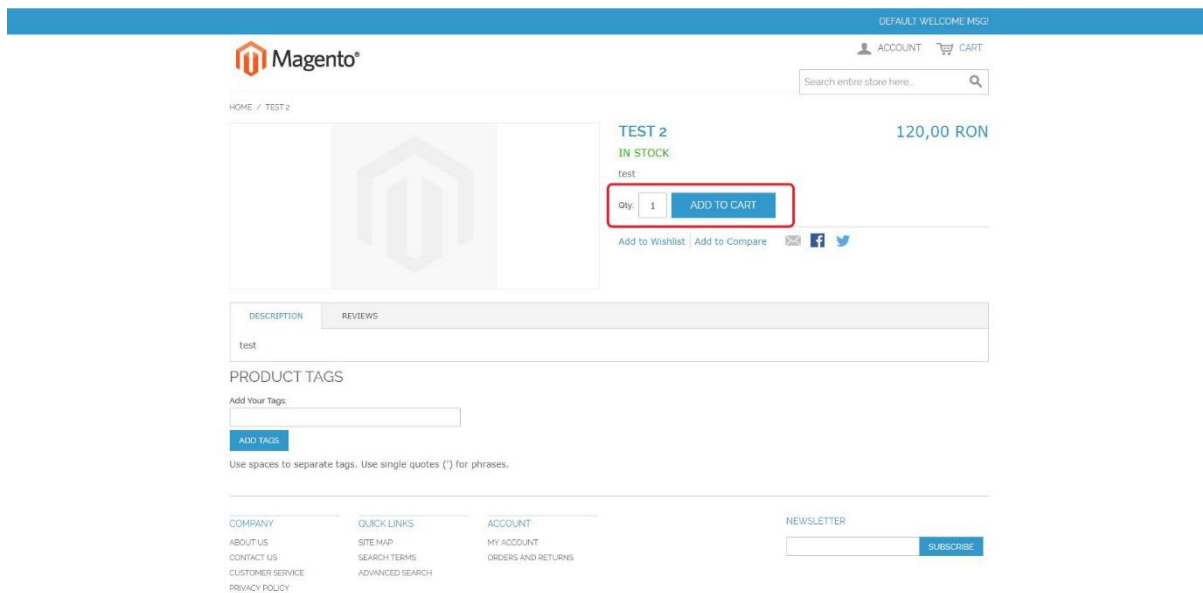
DEFAULT WELCOME MSG!

Magento®

ACCOUNT CART

Search entire store here...

HOME / TEST 2

TEST 2

120,00 RON

IN STOCK

test

Qty: 1 ADD TO CART

Add to Wishlist | Add to Compare

DESCRIPTION

REVIEWS

test

PRODUCT TAGS

Add Your Tags:

ADD TAGS

Use spaces to separate tags. Use single quotes (') for phrases.

COMPANY

ABOUT US

CONTACT US

CUSTOMER SERVICE

PRIVACY POLICY

QUICK LINKS

SITE MAP

SEARCH TERMS

ADVANCED SEARCH

ACCOUNT

MY ACCOUNT

ORDERS AND RETURNS

NEWSLETTER

SUBSCRIBE